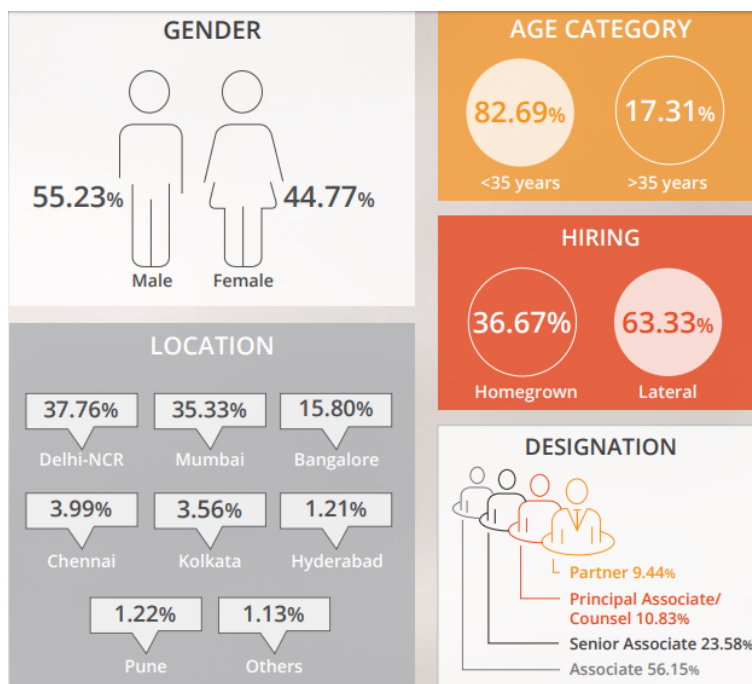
GENDER

55.23%

44.77%

Male

Female

AGE CATEGORY

82.69%

<35 years

17.31%

>35 years

HIRING

36.67%

Homegrown

63.33%

Lateral

LOCATION

37.76%

Delhi-NCR

35.33%

Mumbai

15.80%

Bangalore

3.99%

Chennai

3.56%

Kolkata

1.21%

Hyderabad

1.22%

Pune

1.13%

Others

DESIGNATION

Partner 9.44%

Principal Associate/ Counsel 10.83%

Senior Associate 23.58%

Associate 56.15%